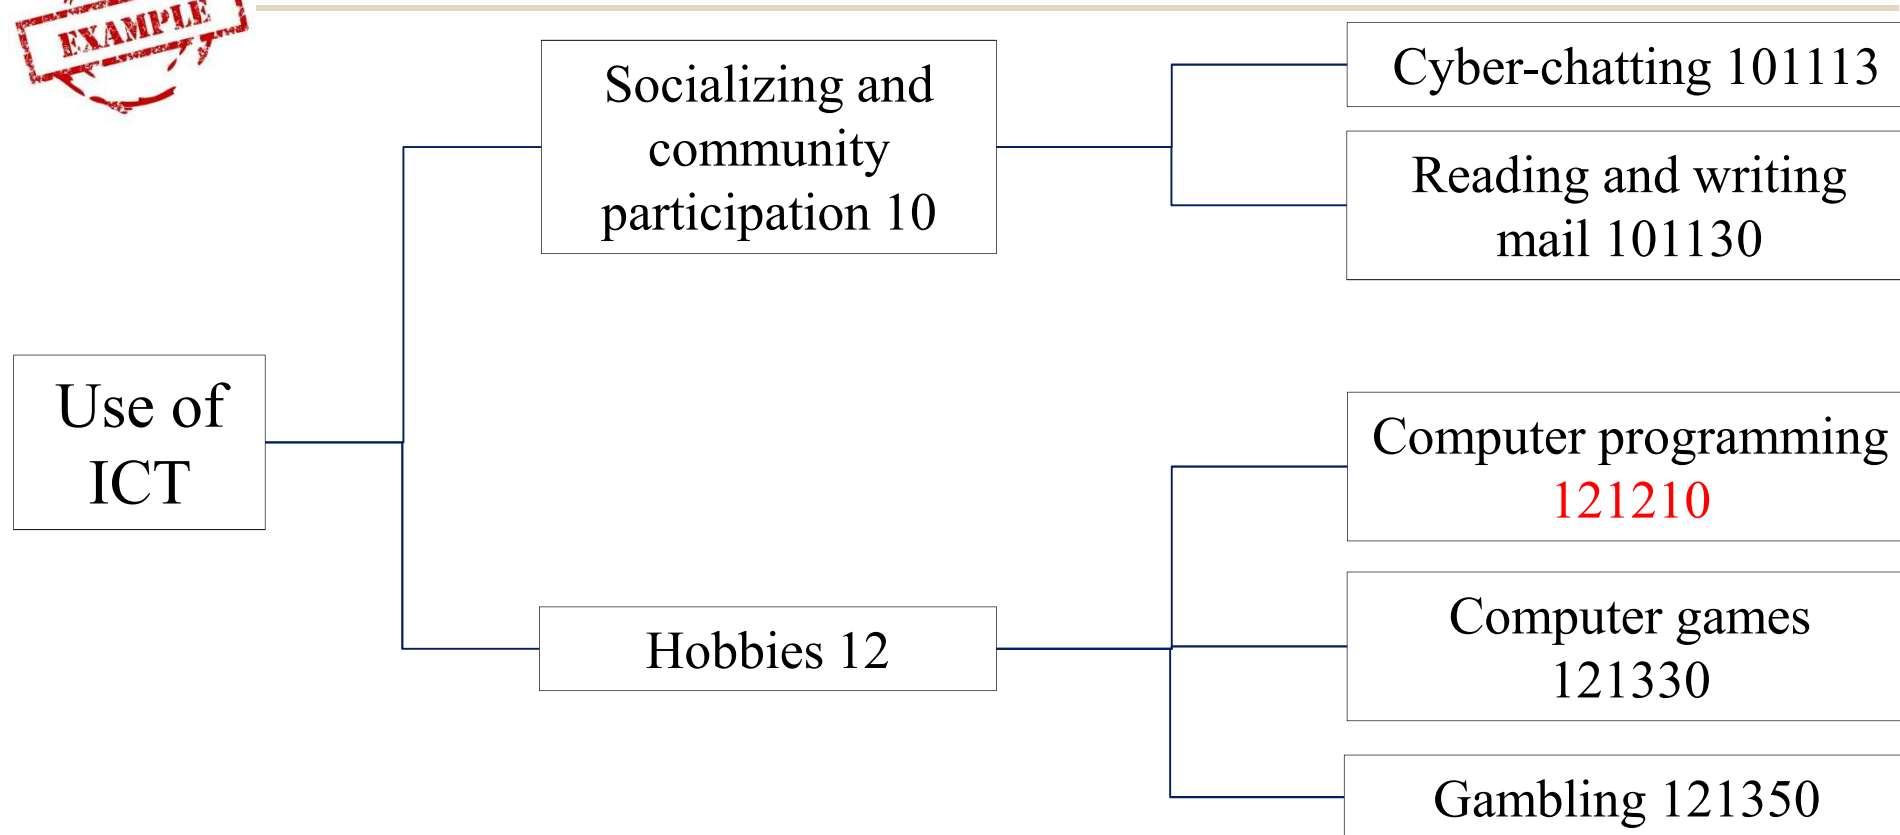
EXAMPLE

Use of ICT

Socializing and community participation 10

Hobbies 12

Cyber-chatting 101113

Reading and writing mail 101130

Computer programming 121210

Computer games 121330

Gambling 121350